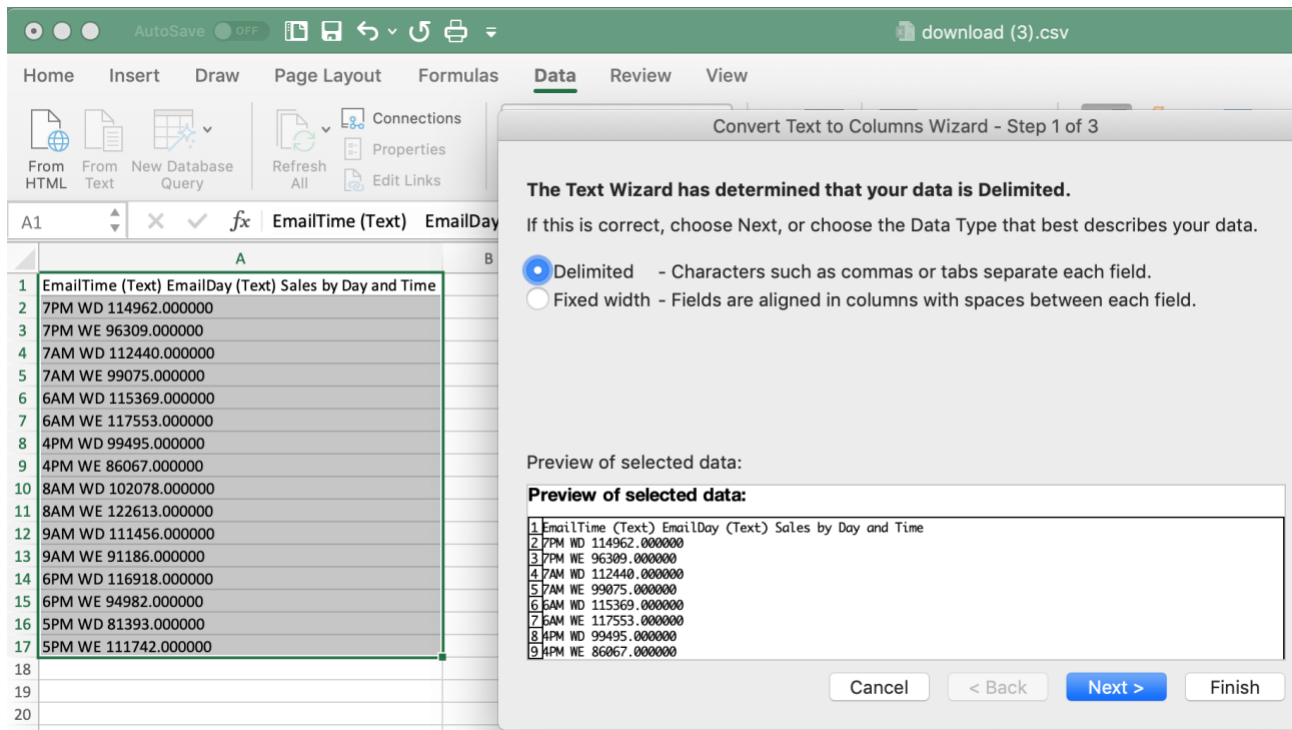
AutoSave OFF

download (3).csv

Home Insert Draw Page Layout Formulas Data Review View

From HTML From Text New Database Query Refresh All Connections Properties Edit Links

A1 $fx$ EmailTime (Text) EmailDay

| | A | B |
|---|---|---|
| 1 | EmailTime (Text) EmailDay (Text) Sales by Day and Time | |
| 2 | 7PM WD 114962.000000 | |
| 3 | 7PM WE 96309.000000 | |
| 4 | 7AM WD 112440.000000 | |
| 5 | 7AM WE 99075.000000 | |
| 6 | 6AM WD 115369.000000 | |
| 7 | 6AM WE 117553.000000 | |
| 8 | 4PM WD 99495.000000 | |
| 9 | 4PM WE 86067.000000 | |
| 10 | 8AM WD 102078.000000 | |
| 11 | 8AM WE 122613.000000 | |
| 12 | 9AM WD 111456.000000 | |
| 13 | 9AM WE 91186.000000 | |
| 14 | 6PM WD 116918.000000 | |
| 15 | 6PM WE 94982.000000 | |
| 16 | 5PM WD 81393.000000 | |
| 17 | 5PM WE 111742.000000 | |
| 18 | | |
| 19 | | |
| 20 | | |

Convert Text to Columns Wizard - Step 1 of 3

The Text Wizard has determined that your data is Delimited.

If this is correct, choose Next, or choose the Data Type that best describes your data.

Delimited - Characters such as commas or tabs separate each field.
Fixed width - Fields are aligned in columns with spaces between each field.

Preview of selected data:

Preview of selected data:

1 EmailTime (Text) EmailDay (Text) Sales by Day and Time
2 7PM WD 114962.000000
3 7PM WE 96309.000000
4 7AM WD 112440.000000
5 7AM WE 99075.000000
6 6AM WD 115369.000000
7 6AM WE 117553.000000
8 4PM WD 99495.000000
9 4PM WE 86067.000000

Cancel < Back Next > Finish